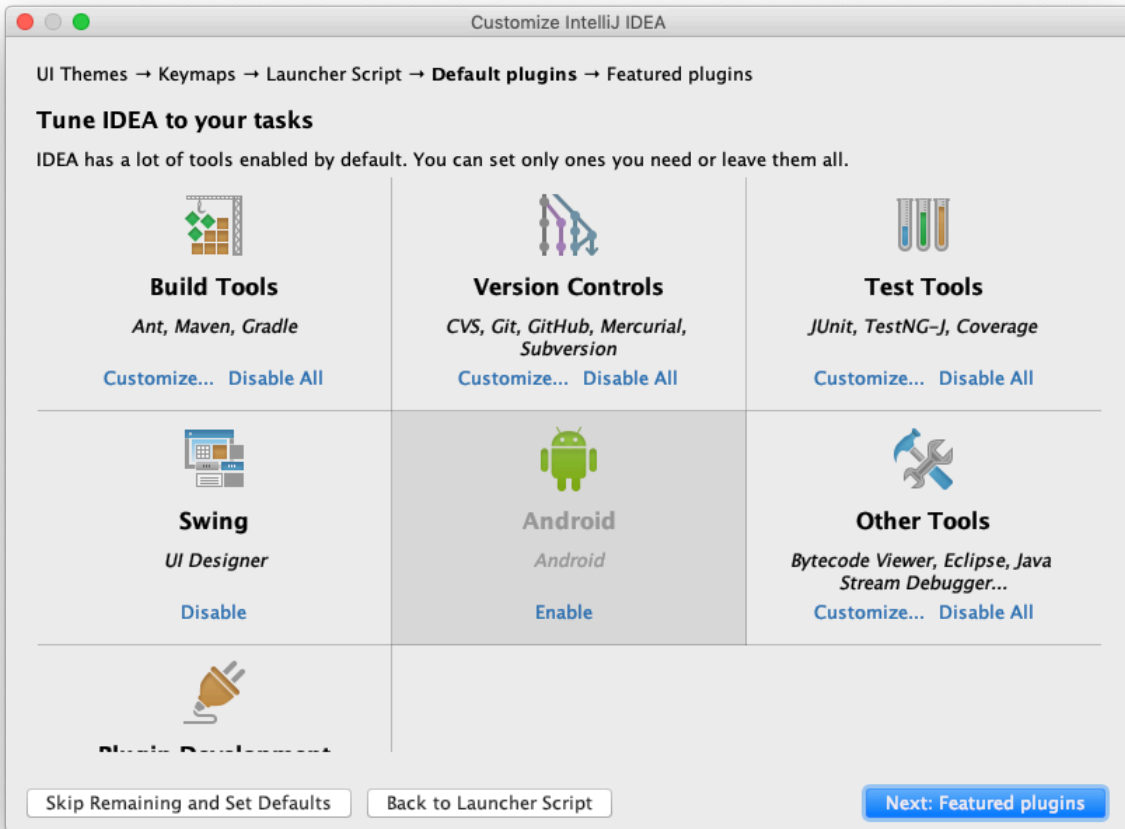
Customize IntelliJ IDEA

UI Themes → Keymaps → Launcher Script → **Default plugins** → Featured plugins

**Tune IDEA to your tasks**

IDEA has a lot of tools enabled by default. You can set only ones you need or leave them all.

**Build Tools**
*Ant, Maven, Gradle*
Customize... Disable All

**Version Controls**
*CVS, Git, GitHub, Mercurial, Subversion*
Customize... Disable All

**Test Tools**
*JUnit, TestNG-J, Coverage*
Customize... Disable All

**Swing**
*UI Designer*
Disable

**Android**
*Android*
Enable

**Other Tools**
*Bytecode Viewer, Eclipse, Java Stream Debugger...*
Customize... Disable All

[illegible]

Skip Remaining and Set Defaults
Back to Launcher Script
Next: Featured plugins